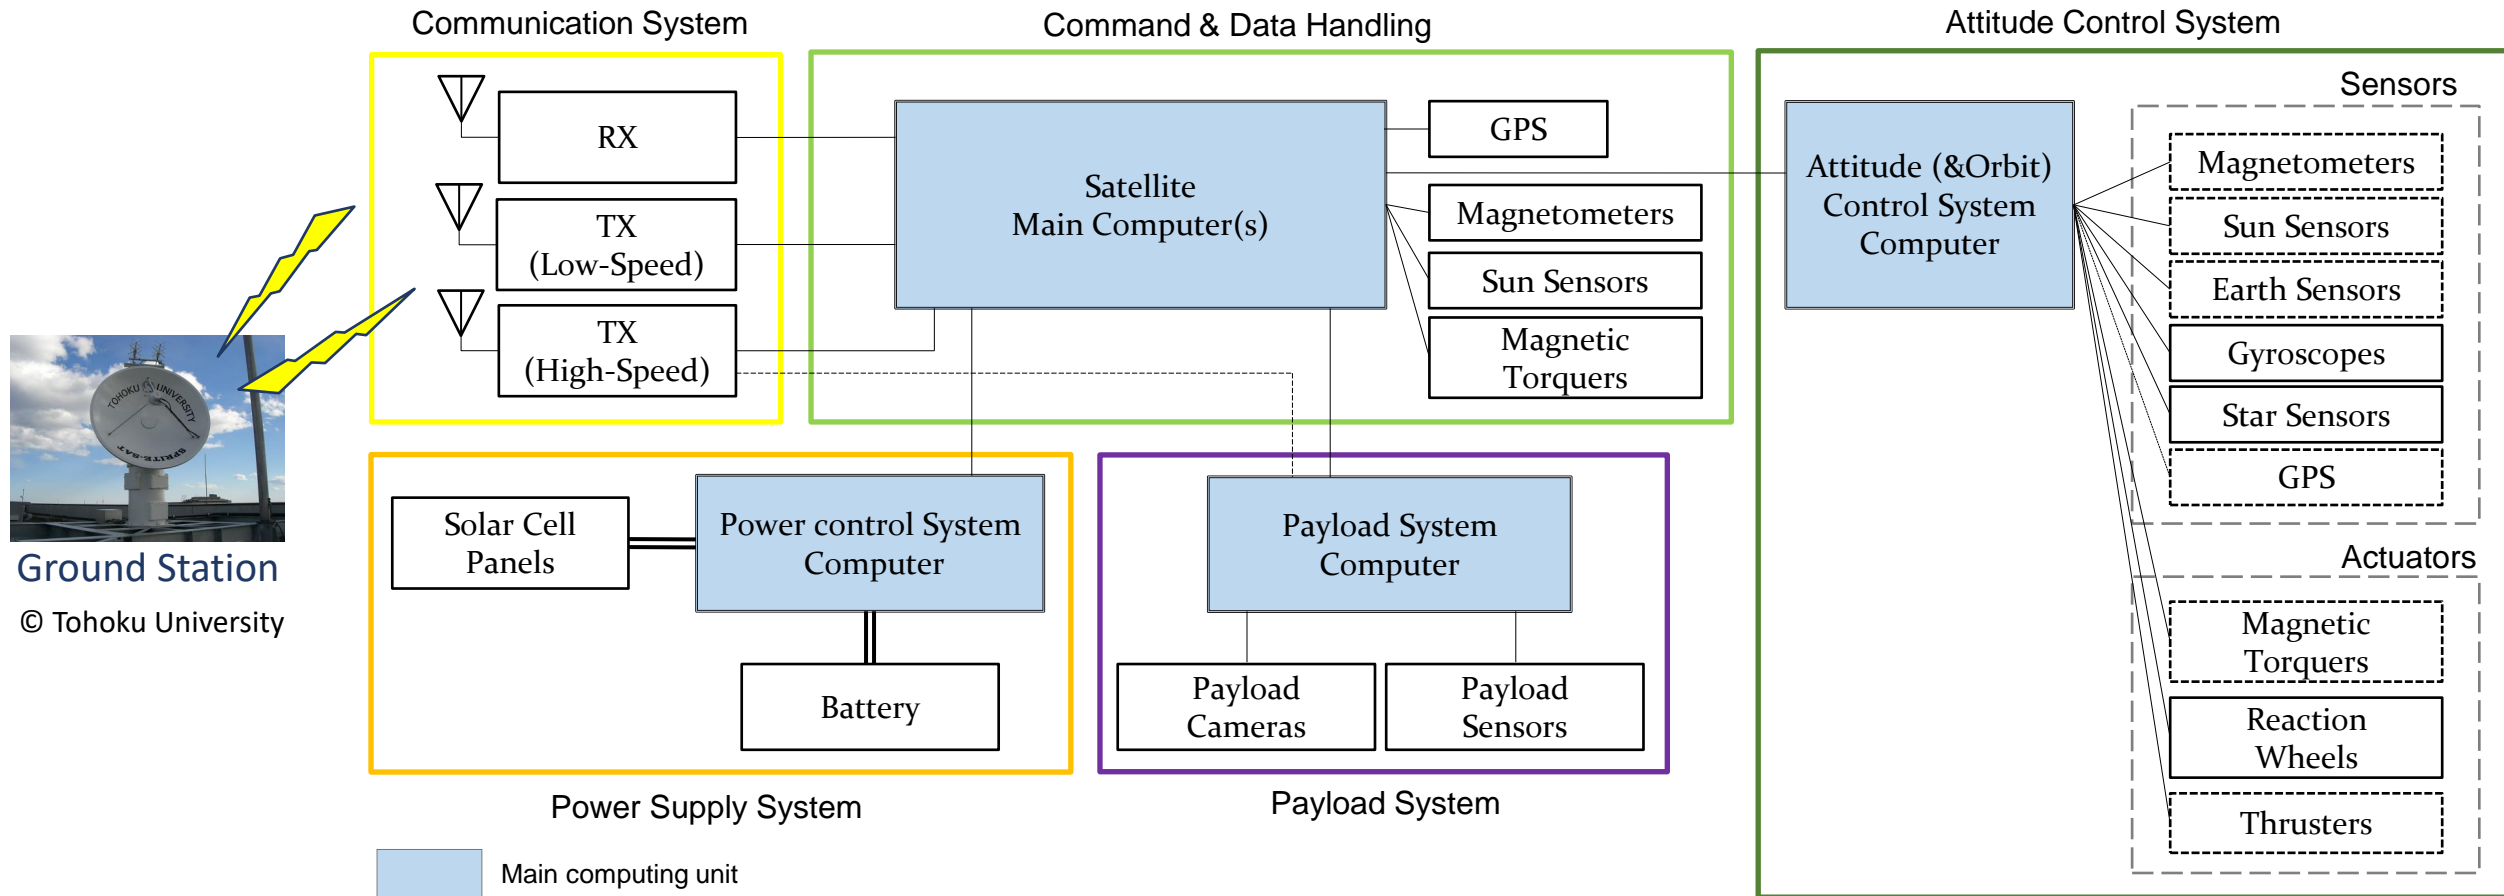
Communication System

RX

TX (Low-Speed)

TX (High-Speed)

Command & Data Handling

Satellite Main Computer(s)

GPS

Magnetometers

Sun Sensors

Magnetic Torquers

Attitude Control System

Attitude (&Orbit) Control System Computer

Sensors

Magnetometers

Sun Sensors

Earth Sensors

Gyroscopes

Star Sensors

GPS

Actuators

Magnetic Torquers

Reaction Wheels

Thrusters

TOHOKU UNIVERSITY

SPRITE-SAT

Ground Station

© Tohoku University

Solar Cell Panels

Power control System Computer

Battery

Power Supply System

Payload System Computer

Payload Cameras

Payload Sensors

Payload System

Main computing unit